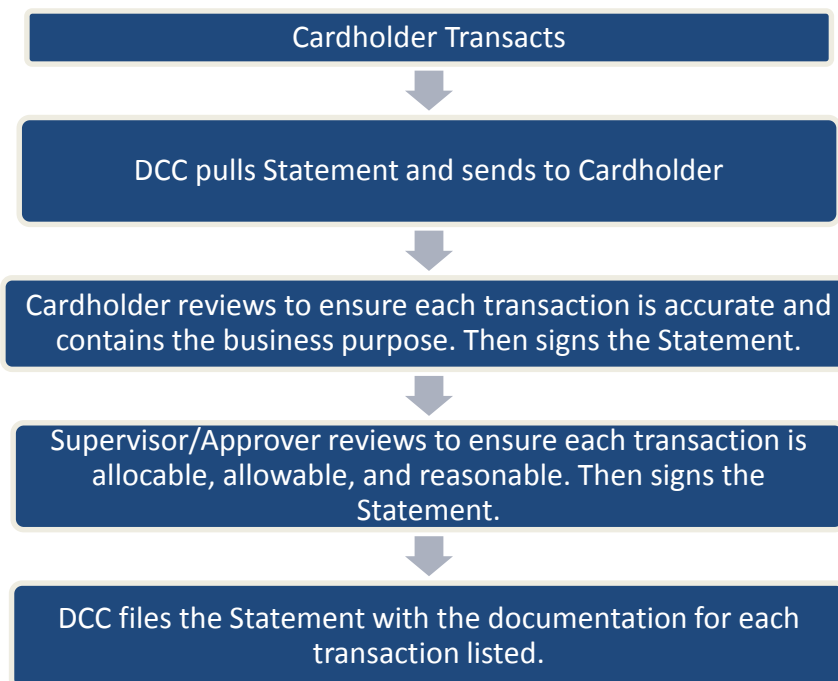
Cardholder Transacts

DCC pulls Statement and sends to Cardholder

Cardholder reviews to ensure each transaction is accurate and contains the business purpose. Then signs the Statement.

Supervisor/Approver reviews to ensure each transaction is allocable, allowable, and reasonable. Then signs the Statement.

DCC files the Statement with the documentation for each transaction listed.